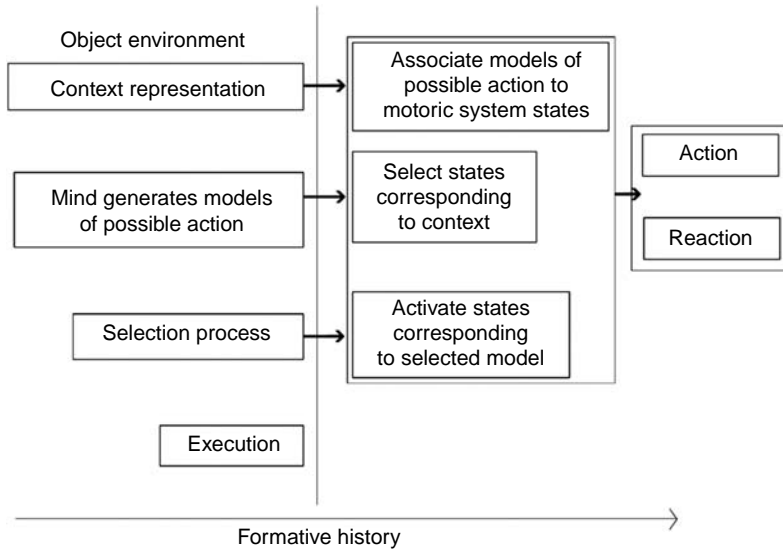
Object environment

Context representation

Mind generates models of possible action

Selection process

Execution

Associate models of possible action to motoric system states

Select states corresponding to context

Activate states corresponding to selected model

Action

Reaction

Formative history